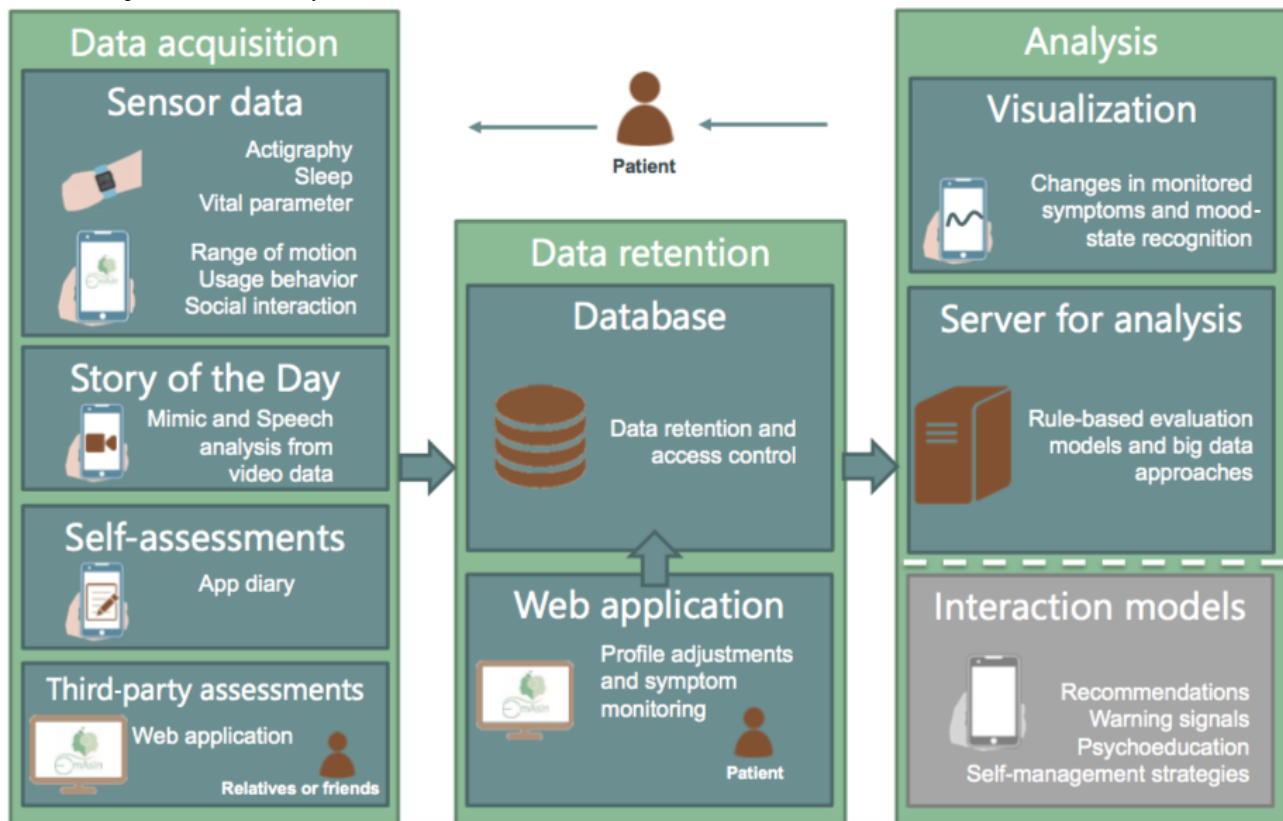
Data acquisition

Sensor data

Actigraphy
Sleep
Vital parameter

Range of motion
Usage behavior
Social interaction

Story of the Day

Mimic and Speech analysis from video data

Self-assessments

App diary

Third-party assessments

Web application

Relatives or friends

Patient

Data retention

Database

Data retention and access control

Web application

Profile adjustments and symptom monitoring

Patient

Analysis

Visualization

Changes in monitored symptoms and mood-state recognition

Server for analysis

Rule-based evaluation models and big data approaches

Interaction models

Recommendations
Warning signals
Psychoeducation
Self-management strategies